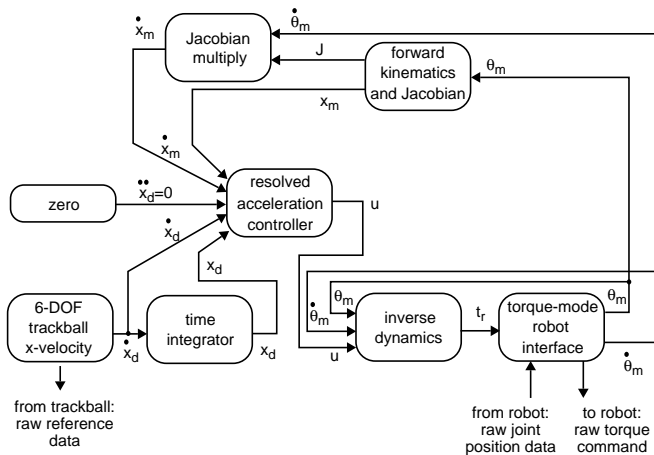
$\dot{x}_m$

Jacobian multiply

$\dot{\theta}_m$

J

forward kinematics and Jacobian

$\theta_m$

$x_m$

$\dot{x}_m$

zero

$\ddot{x}_d=0$

resolved acceleration controller

u

$\dot{x}_d$

$x_d$

6-DOF trackball x-velocity

time integrator

$\dot{x}_d$

$x_d$

$\theta_m$

$\dot{\theta}_m$

inverse dynamics

$t_r$

torque-mode robot interface

$\theta_m$

u

$\dot{\theta}_m$

from trackball: raw reference data

from robot: raw joint position data

to robot: raw torque command